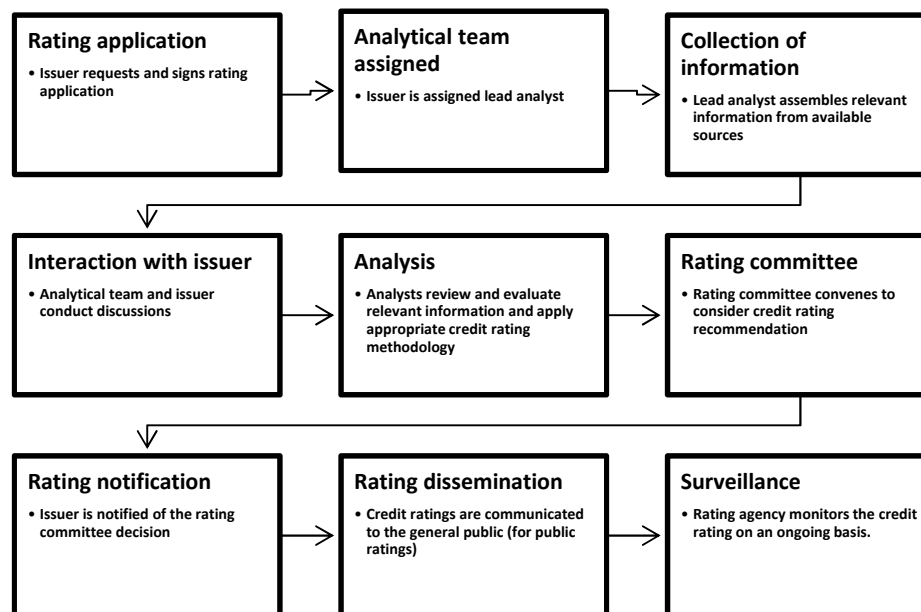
Rating application

• Issuer requests and signs rating application

Analytical team assigned

• Issuer is assigned lead analyst

Collection of information

• Lead analyst assembles relevant information from available sources

Interaction with issuer

• Analytical team and issuer conduct discussions

Analysis

• Analysts review and evaluate relevant information and apply appropriate credit rating methodology

Rating committee

• Rating committee convenes to consider credit rating recommendation

Rating notification

• Issuer is notified of the rating committee decision

Rating dissemination

• Credit ratings are communicated to the general public (for public ratings)

Surveillance

• Rating agency monitors the credit rating on an ongoing basis.